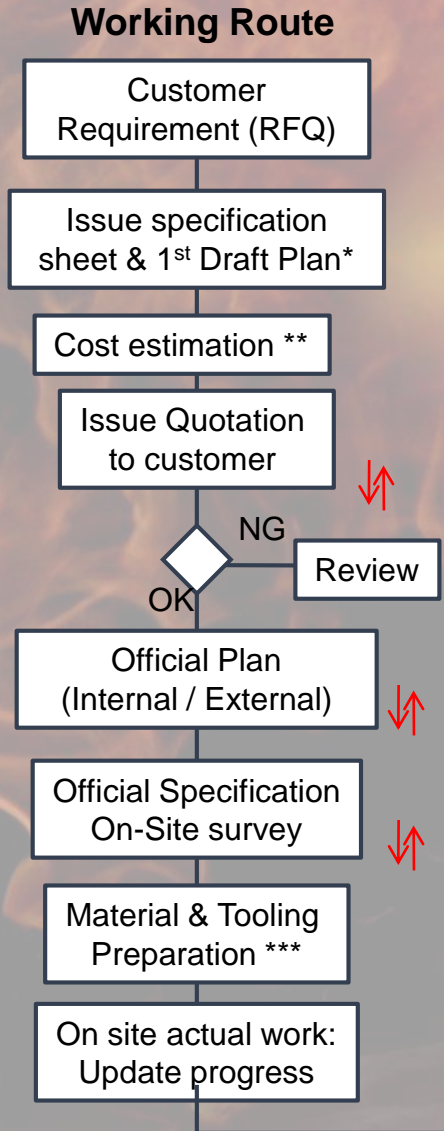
Working Route

Customer Requirement (RFQ)

Issue specification sheet & 1$^{st}$ Draft Plan*

Cost estimation **

Issue Quotation to customer

NG

Review

OK

Official Plan (Internal / External)

Official Specification On-Site survey

Material & Tooling Preparation ***

On site actual work: Update progress